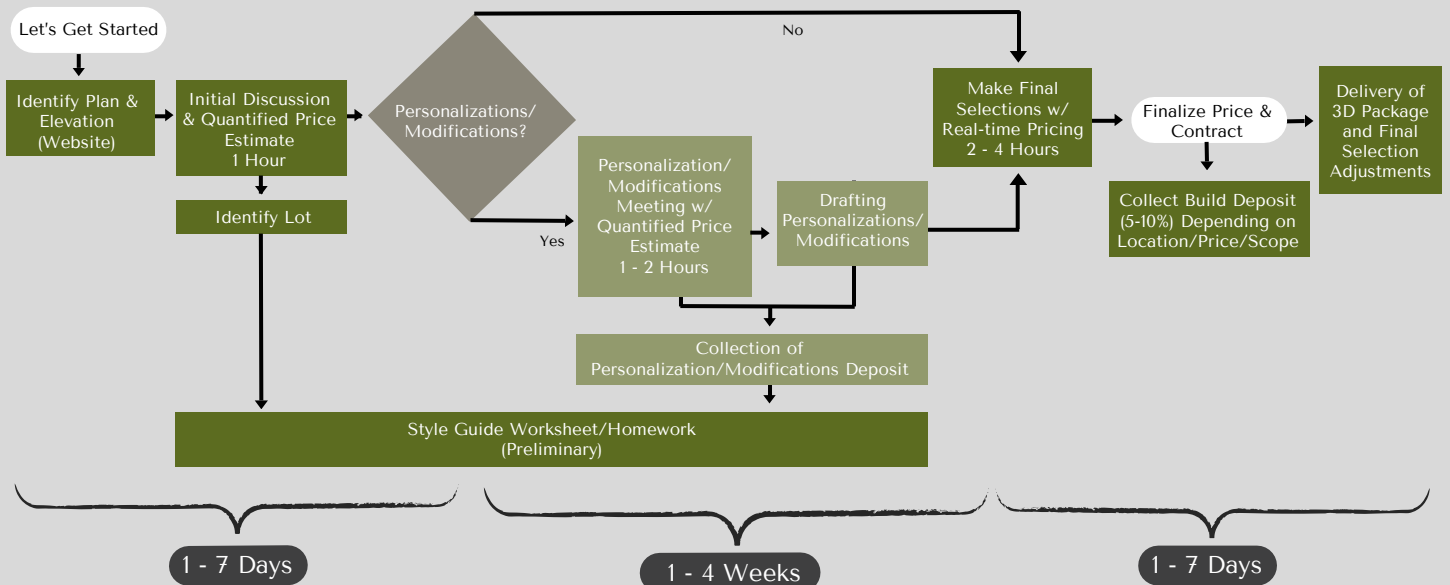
Let's Get Started

Identify Plan & Elevation (Website)

Initial Discussion & Quantified Price Estimate 1 Hour

Identify Lot

Personalizations/ Modifications?

No

Yes

Personalization/ Modifications Meeting w/ Quantified Price Estimate 1 - 2 Hours

Drafting Personalizations/ Modifications

Collection of Personalization/Modifications Deposit

Make Final Selections w/ Real-time Pricing 2 - 4 Hours

Finalize Price & Contract

Collect Build Deposit (5-10%) Depending on Location/Price/Scope

Delivery of 3D Package and Final Selection Adjustments

Style Guide Worksheet/Homework (Preliminary)

1 - 7 Days

1 - 4 Weeks

1 - 7 Days